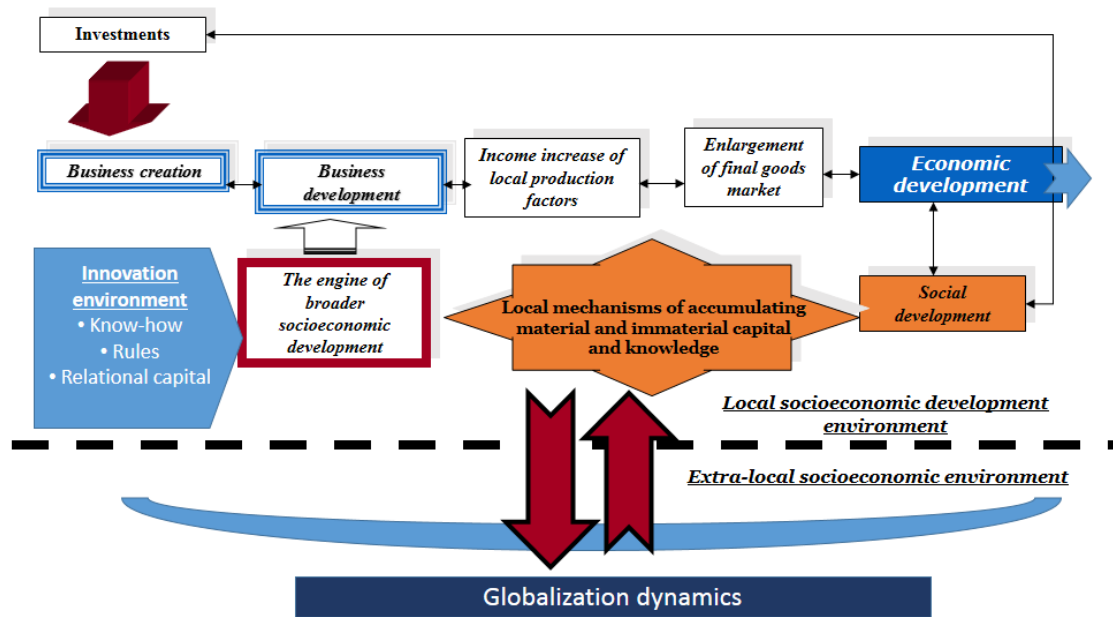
Investments

Business creation

Business development

Income increase of local production factors

Enlargement of final goods market

Economic development

Innovation environment
• Know-how
• Rules
• Relational capital

The engine of broader socioeconomic development

Local mechanisms of accumulating material and immaterial capital and knowledge

Social development

Local socioeconomic development environment

Extra-local socioeconomic environment

Globalization dynamics